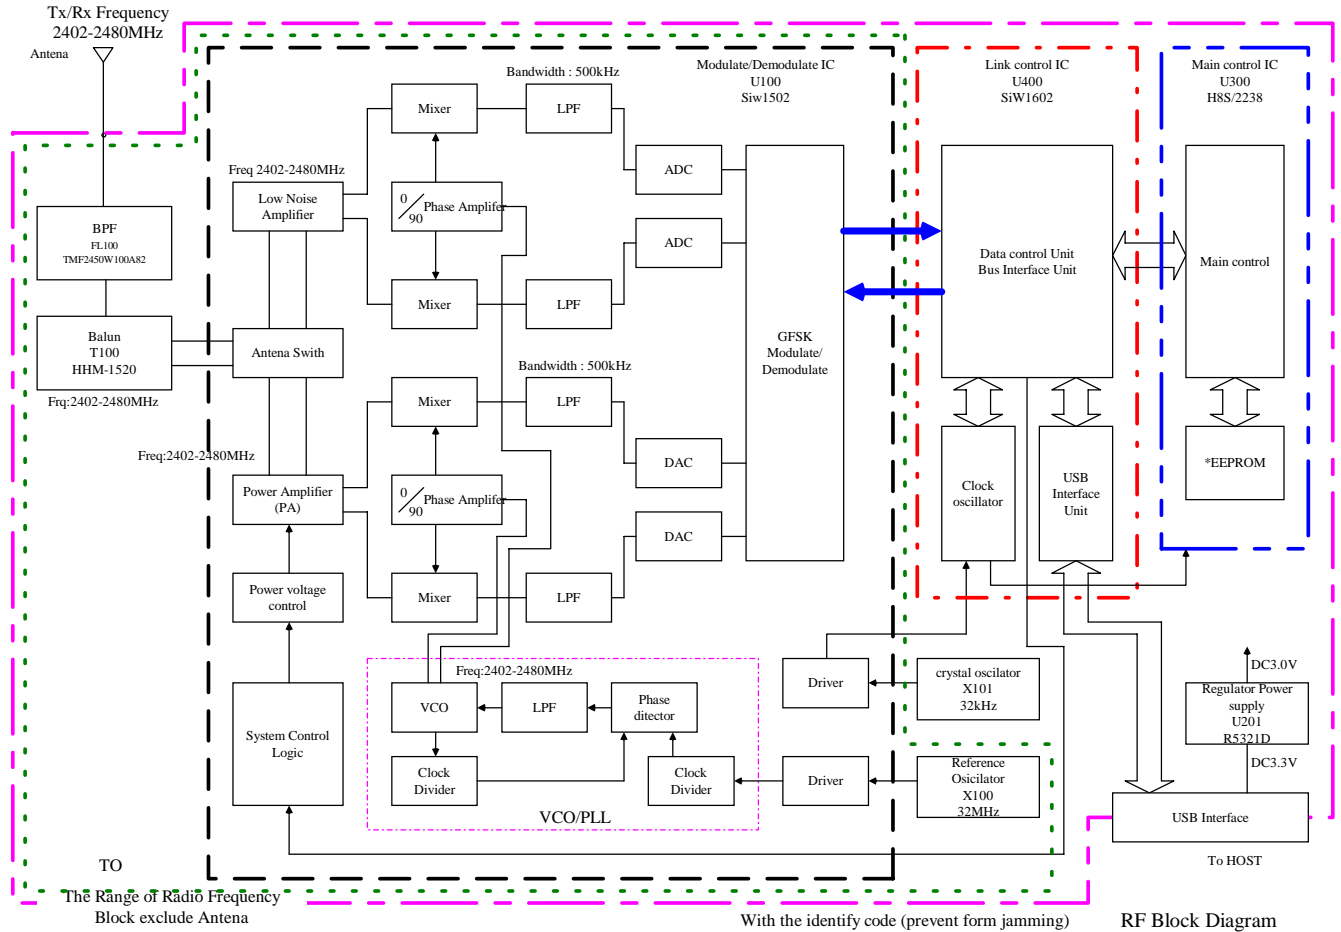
Tx/Rx Frequency
2402-2480MHz
Antena

Modulate/Demodulate IC
U100
Siw1502

Link control IC
U400
SiW1602

Main control IC
U300
H8S/2238

Bandwidth : 500kHz

Mixer
LPF
ADC
Freq 2402-2480MHz
Low Noise Amplifier
0/90 Phase Amplifer
ADC
BPF
FL100
TMF2450W100A82
Mixer
LPF
Data control Unit
Bus Interface Unit
Main control
Balun
T100
HHM-1520
Antena Swith
GFSK
Modulate/
Demodulate
Frq:2402-2480MHz
Bandwidth : 500kHz
Mixer
LPF
DAC
Freq:2402-2480MHz
Power Amplifier
(PA)
0/90 Phase Amplifer
Clock
oscillator
USB
Interface
Unit
*EEPROM
DAC
Power voltage
control
Mixer
LPF
Freq:2402-2480MHz
Driver
crystal oscilator
X101
32kHz
DC3.0V
Regulator Power
supply
U201
R5321D
VCO
LPF
Phase
dictector
System Control
Logic
Clock
Divider
Clock
Divider
Driver
Reference
Osicilator
X100
32MHz
DC3.3V
VCO/PLL
USB Interface
To HOST
TO
The Range of Radio Frequency
Block exclude Antena
With the identify code (prevent form jamming)
RF Block Diagram